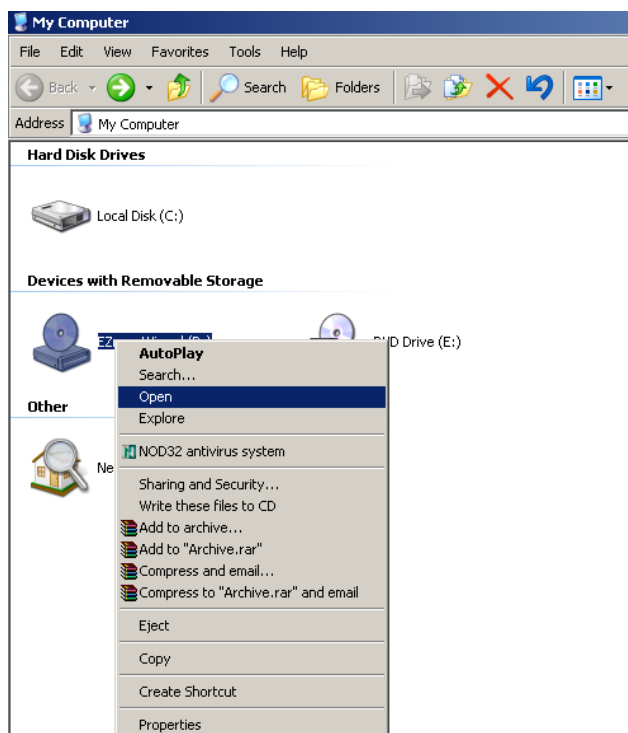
My Computer

File Edit View Favorites Tools Help

Back Search Folders

Address My Computer

Hard Disk Drives

Local Disk (C:)

Devices with Removable Storage

EZ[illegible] (D:)

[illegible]D Drive (E:)

Other

Ne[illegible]

AutoPlay
Search...
Open
Explore
NOD32 antivirus system
Sharing and Security...
Write these files to CD
Add to archive...
Add to "Archive.rar"
Compress and email...
Compress to "Archive.rar" and email
Eject
Copy
Create Shortcut
Properties